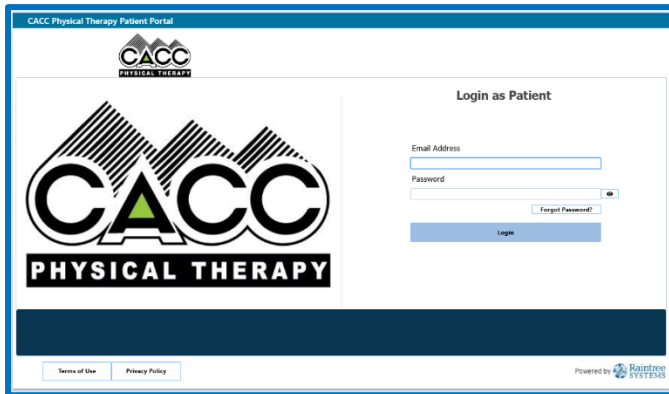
CACC Physical Therapy Patient Portal

CACC
PHYSICAL THERAPY

CACC
PHYSICAL THERAPY

Login as Patient

Email Address

Password

Forgot Password?

Login

Terms of Use

Privacy Policy

Powered by Raintree SYSTEMS